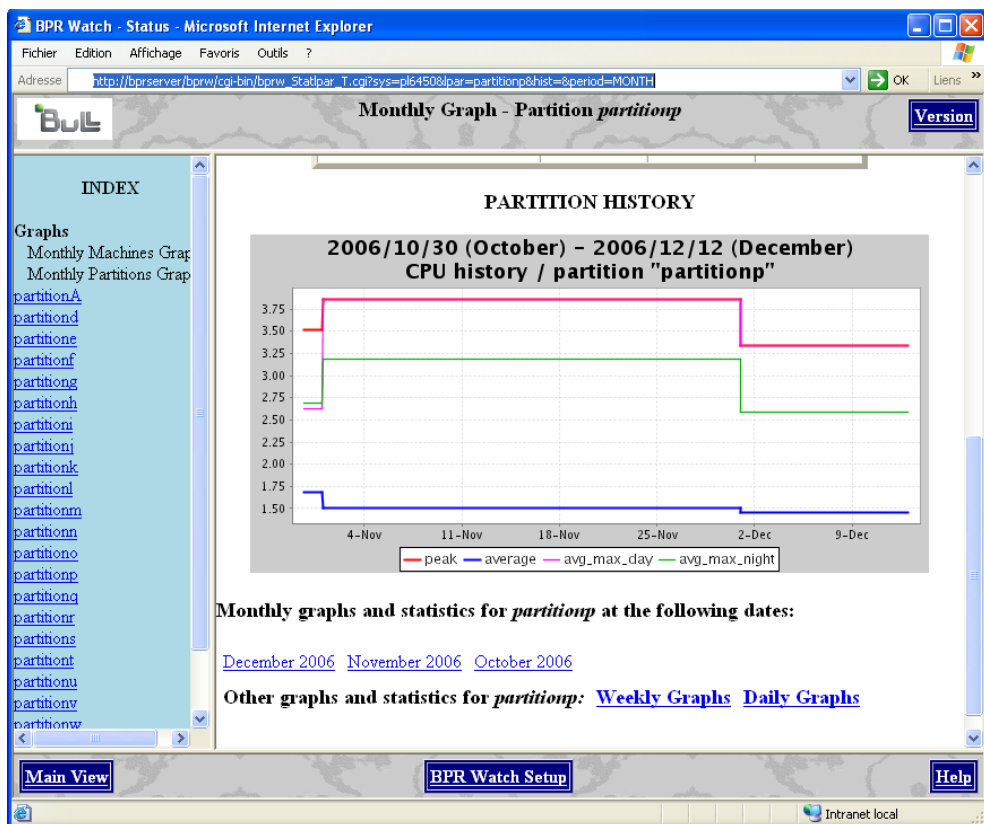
BPR Watch - Status - Microsoft Internet Explorer

Fichier Edition Affichage Favoris Outils ?

Adresse http://bprserver/bprw/cgi-bin/bprw_Statlpar_T.cgi?sys=pl6450&lpar=partitionp&hist=&period=MONTH OK Liens

BULL

Monthly Graph - Partition *partitionp*

Version

INDEX

Graphs
Monthly Machines Grap
Monthly Partitions Grap
partitionA
partitiond
partitione
partitionf
partitiong
partitionh
partitioni
partitionj
partitionk
partitionl
partitionm
partitionn
partitiono
partitionp
partitionq
partitionr
partitions
partitiont
partitionu
partitionv
partitionw

PARTITION HISTORY

2006/10/30 (October) – 2006/12/12 (December)
CPU history / partition "partitionp"

3.75
3.50
3.25
3.00
2.75
2.50
2.25
2.00
1.75
1.50

4-Nov 11-Nov 18-Nov 25-Nov 2-Dec 9-Dec

peak average avg_max_day avg_max_night

Monthly graphs and statistics for *partitionp* at the following dates:

December 2006 November 2006 October 2006

Other graphs and statistics for *partitionp*: Weekly Graphs Daily Graphs

Main View BPR Watch Setup Help

Intranet local